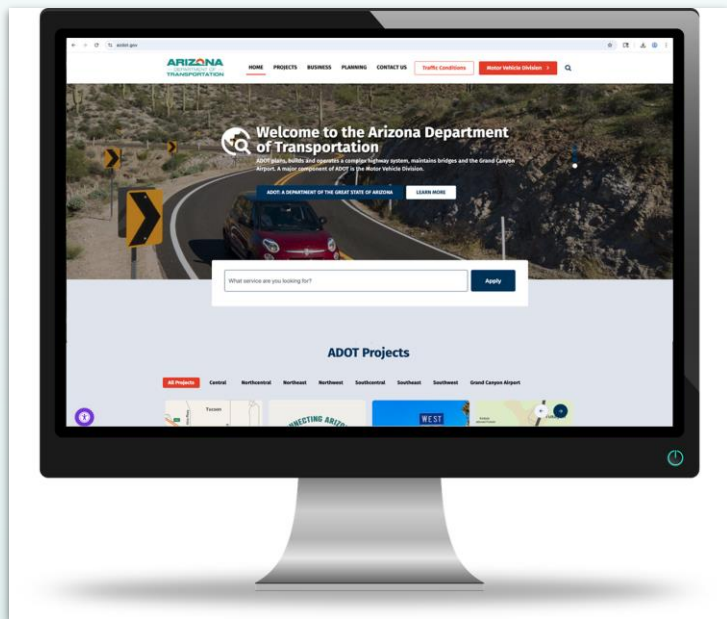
azdot.gov

ARIZONA DEPARTMENT OF TRANSPORTATION

HOME PROJECTS BUSINESS PLANNING CONTACT US Traffic Conditions Motor Vehicle Division >

Welcome to the Arizona Department of Transportation

ADOT plans, builds and operates a complex highway system, maintains bridges and the Grand Canyon Airport. A major component of ADOT is the Motor Vehicle Division.

ADOT: A DEPARTMENT OF THE GREAT STATE OF ARIZONA LEARN MORE

What service are you looking for? Apply

ADOT Projects

All Projects Central Northcentral Northeast Northwest Southcentral Southeast Southwest Grand Canyon Airport

Tucson

NECTING ARIZ

WEST